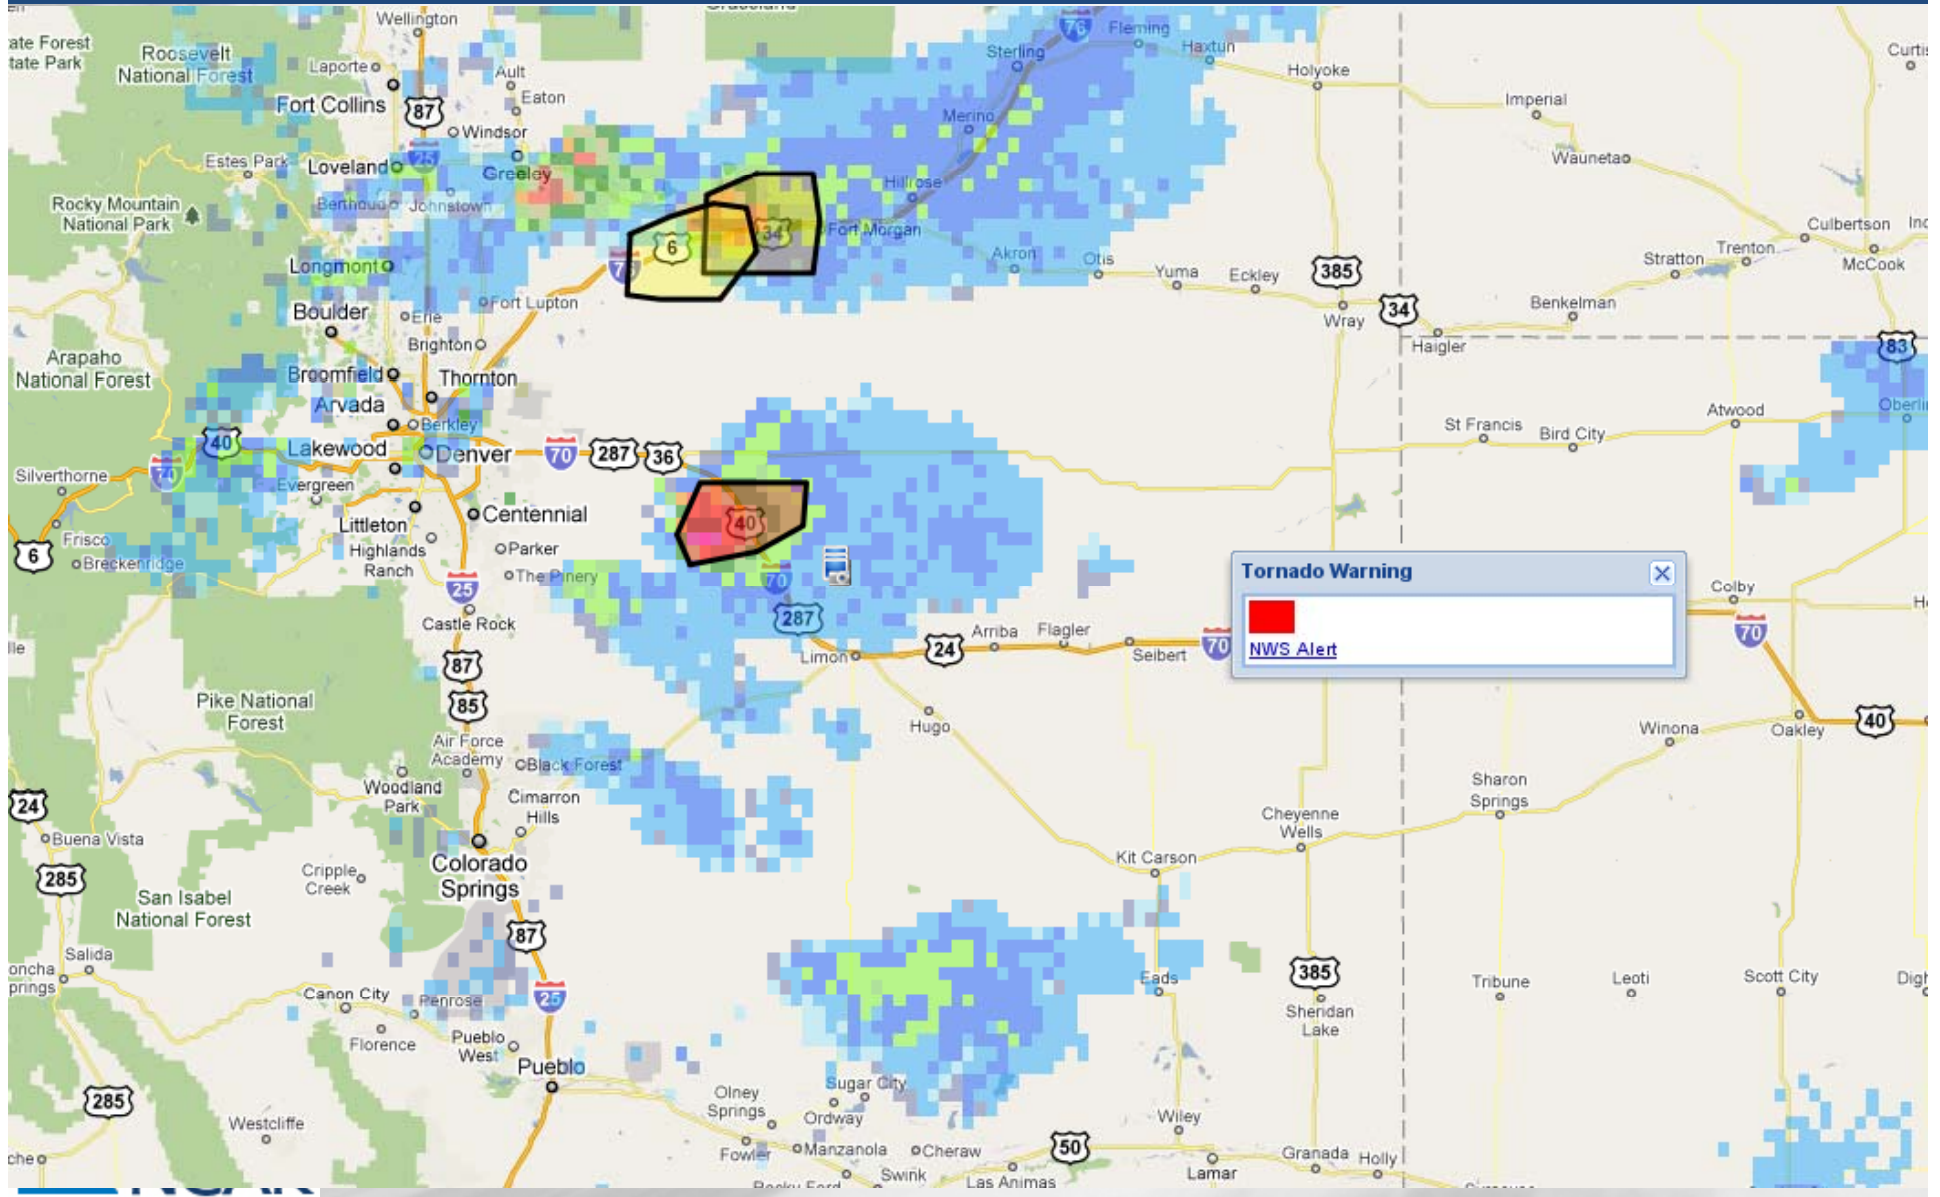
Wellington
ate Forest
tate Park
Roosevelt
National Forest
Laporte
Ault
Eaton
Fort Collins
87
Windsor
25
Estes Park
Loveland
Greeley
Rocky Mountain
National Park
Berthoud
Johnstown
Longmont
Boulder
Erie
Fort Lupton
Brighton
Arapaho
National Forest
Broomfield
Thornton
Arvada
Berkley
40
Lakewood
Denver
70
287
36
Silverthorne
70
Evergreen
Littleton
Centennial
Frisco
6
Breckenridge
Highlands
Ranch
Parker
The Pinery
25
Castle Rock
87
85
Pike National
Forest
Air Force
Academy
Black Forest
Woodland
Park
Cimarron
Hills
24
Buena Vista
Colorado
Springs
Cripple
Creek
285
San Isabel
National Forest
87
Salida
oncha
prings
Canon City
Penrose
25
Florence
Pueblo
West
Pueblo
285
Westcliffe
che
Fleming
76
Sterling
Haxtun
Holyoke
Merino
Hillrose
6
34
Fort Morgan
76
Akron
Otis
Yuma
Eckley
385
Wray
34
40
70
287
Limon
24
Arriba
Flagler
Seibert
70
Hugo
Kit Carson
Cheyenne
Wells
Eads
385
Sheridan
Lake
Sugar City
Olney
Springs
Ordway
Fowler
Manzanola
Cheraw
Swink
50
Las Animas
Wiley
Lamar
Granada
Holly
Imperial
Wauneta
Culbertson
Curtis
Trenton
Stratton
McCook
Benkelman
Haigler
83
St Francis
Bird City
Atwood
Oberlin
Colby
70
40
Winona
Oakley
Sharon
Springs
Tribune
Leoti
Scott City
Tornado Warning
NWS Alert